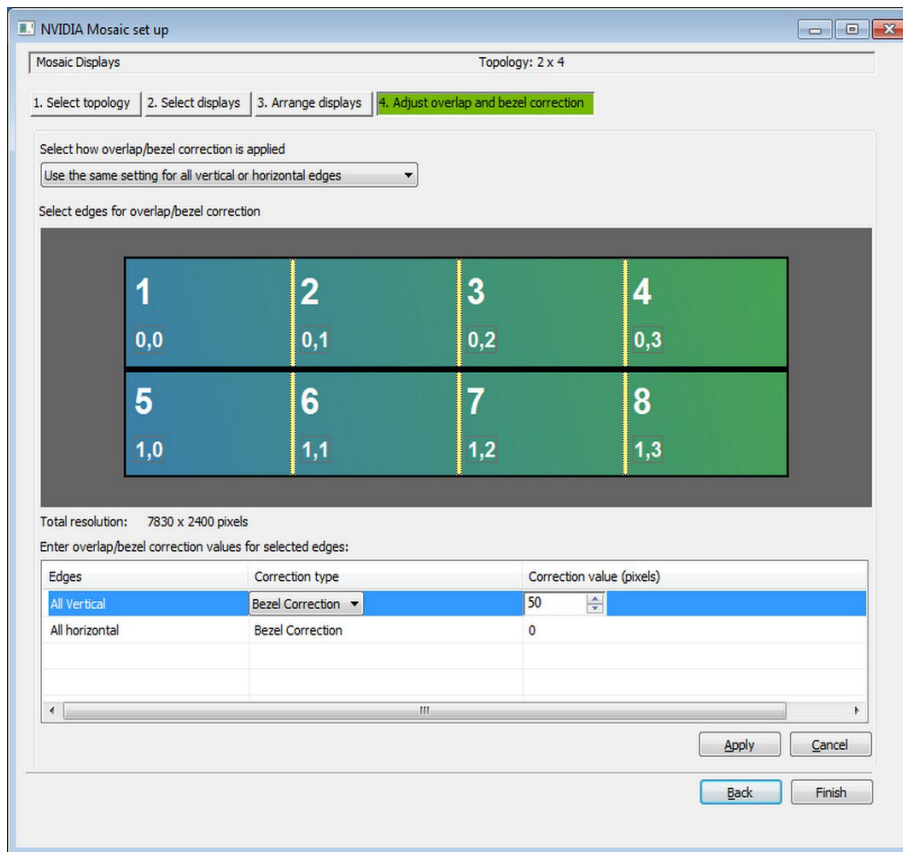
NVIDIA Mosaic set up

Mosaic Displays

Topology: 2 x 4

1. Select topology

2. Select displays

3. Arrange displays

4. Adjust overlap and bezel correction

Select how overlap/bezel correction is applied

Use the same setting for all vertical or horizontal edges

Select edges for overlap/bezel correction

1 0,0

2 0,1

3 0,2

4 0,3

5 1,0

6 1,1

7 1,2

8 1,3

Total resolution: 7830 x 2400 pixels

Enter overlap/bezel correction values for selected edges:

| Edges | Correction type | Correction value (pixels) |
|---|---|---|
| All Vertical | Bezel Correction | 50 |
| All horizontal | Bezel Correction | 0 |

Apply

Cancel

Back

Finish